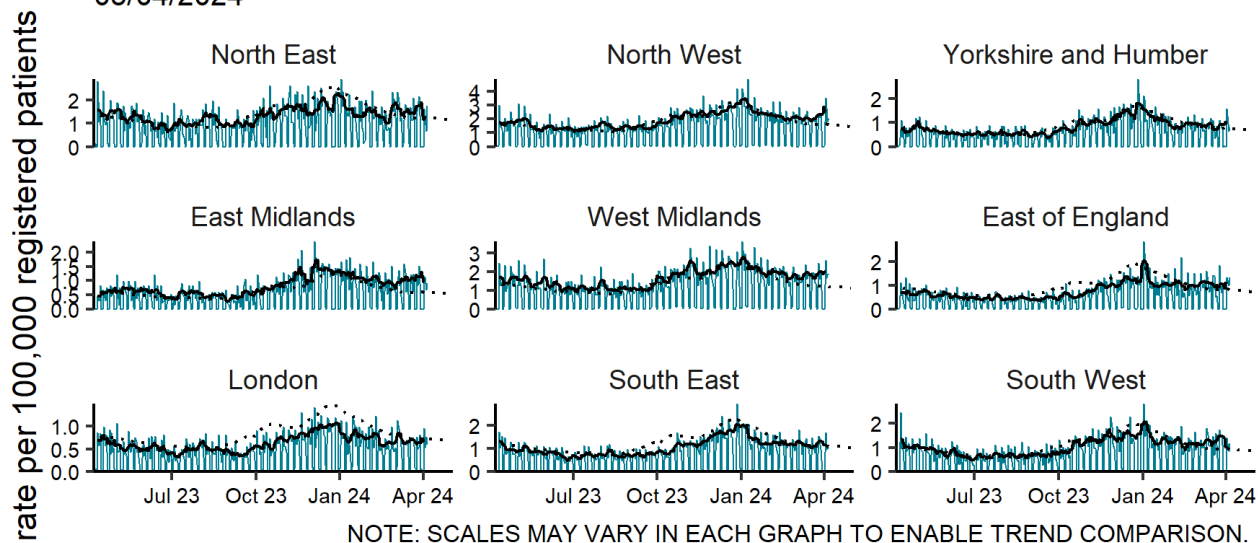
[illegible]/04/2024

rate per 100,000 registered patients

North East
2
1
0

North West
4
3
2
1
0

Yorkshire and Humber
2
1
0

East Midlands
2.0
1.5
1.0
0.5
0.0

West Midlands
3
2
1
0

East of England
2
1
0

London
1.0
0.5
0.0

South East
2
1
0

South West
2
1
0

Jul 23 Oct 23 Jan 24 Apr 24

Jul 23 Oct 23 Jan 24 Apr 24

Jul 23 Oct 23 Jan 24 Apr 24

NOTE: SCALES MAY VARY IN EACH GRAPH TO ENABLE TREND COMPARISON.